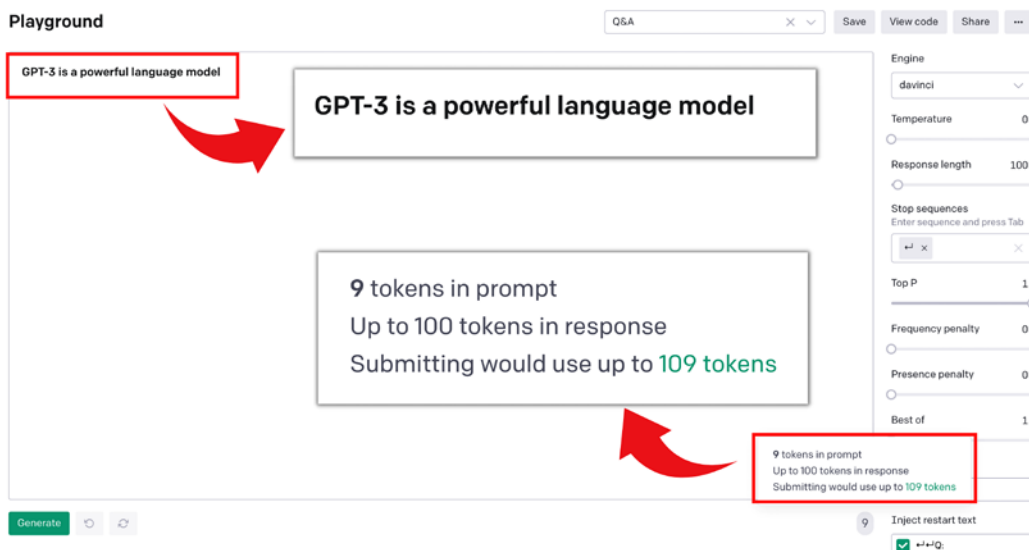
Playground

Q&A

Save View code Share ···

GPT-3 is a powerful language model

GPT-3 is a powerful language model

9 tokens in prompt
Up to 100 tokens in response
Submitting would use up to 109 tokens

9 tokens in prompt
Up to 100 tokens in response
Submitting would use up to 109 tokens

Engine
davinci
Temperature 0
Response length 100
Stop sequences
Enter sequence and press Tab
↵ ×
Top P 1
Frequency penalty 0
Presence penalty 0
Best of 1

Inject restart text
↵↵Q:

Generate

9